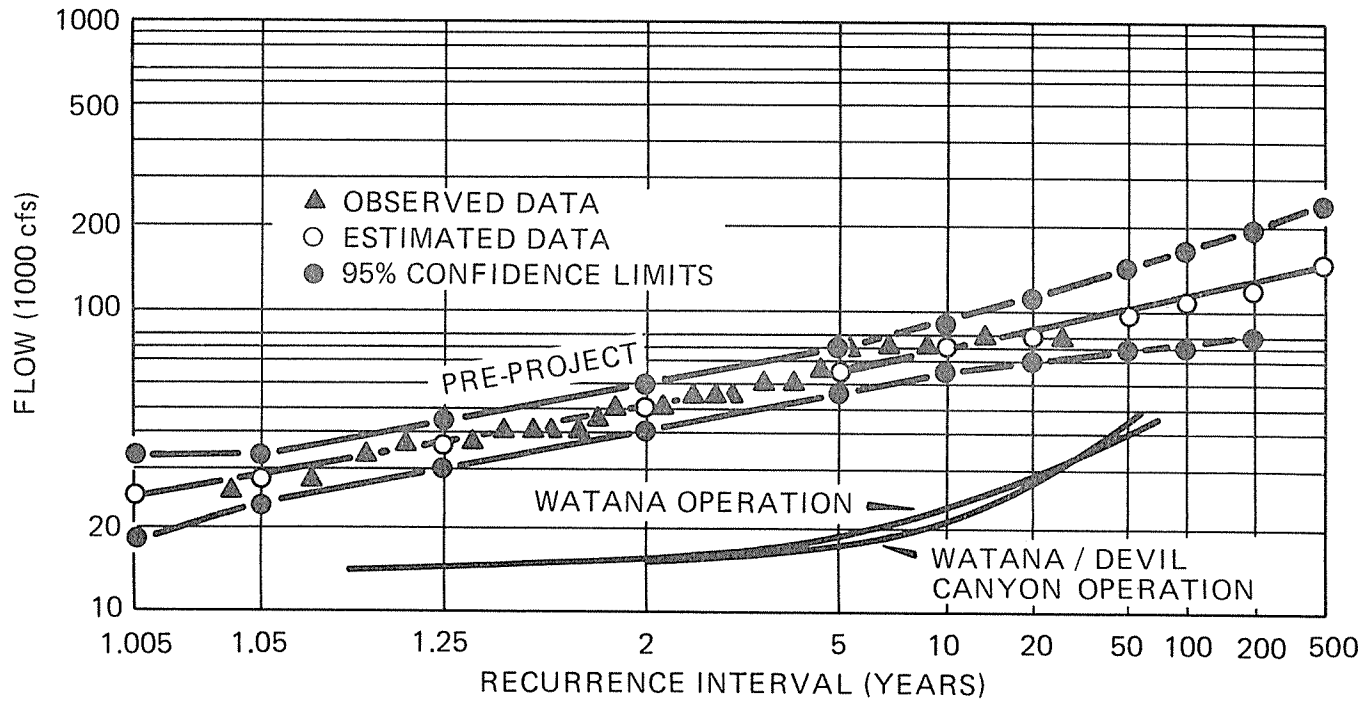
1000
500
200
100
20
10

FLOW (1000 cfs)

▲ OBSERVED DATA
○ ESTIMATED DATA
● 95% CONFIDENCE LIMITS

PRE-PROJECT

WATANA OPERATION

WATANA / DEVIL CANYON OPERATION

1.005
1.05
1.25
2
5
10
20
50
100
200
500

RECURRENCE INTERVAL (YEARS)